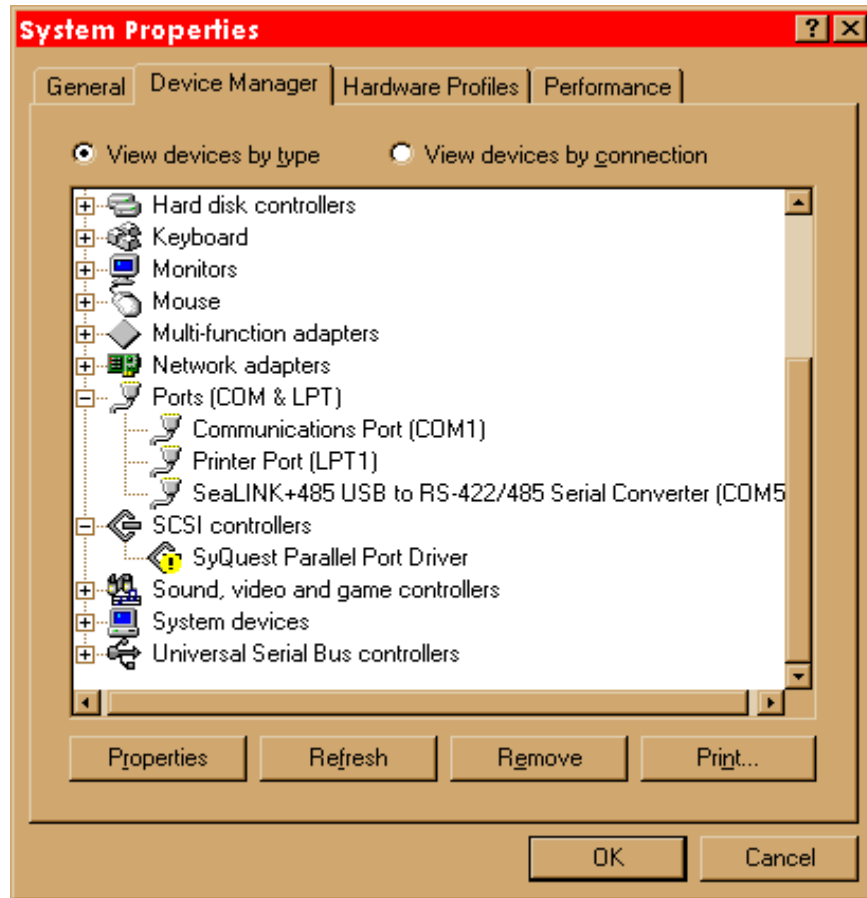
System Properties

?
X

General
Device Manager
Hardware Profiles
Performance

View devices by type
View devices by connection

Hard disk controllers
Keyboard
Monitors
Mouse
Multi-function adapters
Network adapters
Ports (COM & LPT)
Communications Port (COM1)
Printer Port (LPT1)
SeaLINK+485 USB to RS-422/485 Serial Converter (COM5
SCSI controllers
SyQuest Parallel Port Driver
Sound, video and game controllers
System devices
Universal Serial Bus controllers

Properties
Refresh
Remove
Print...

OK
Cancel